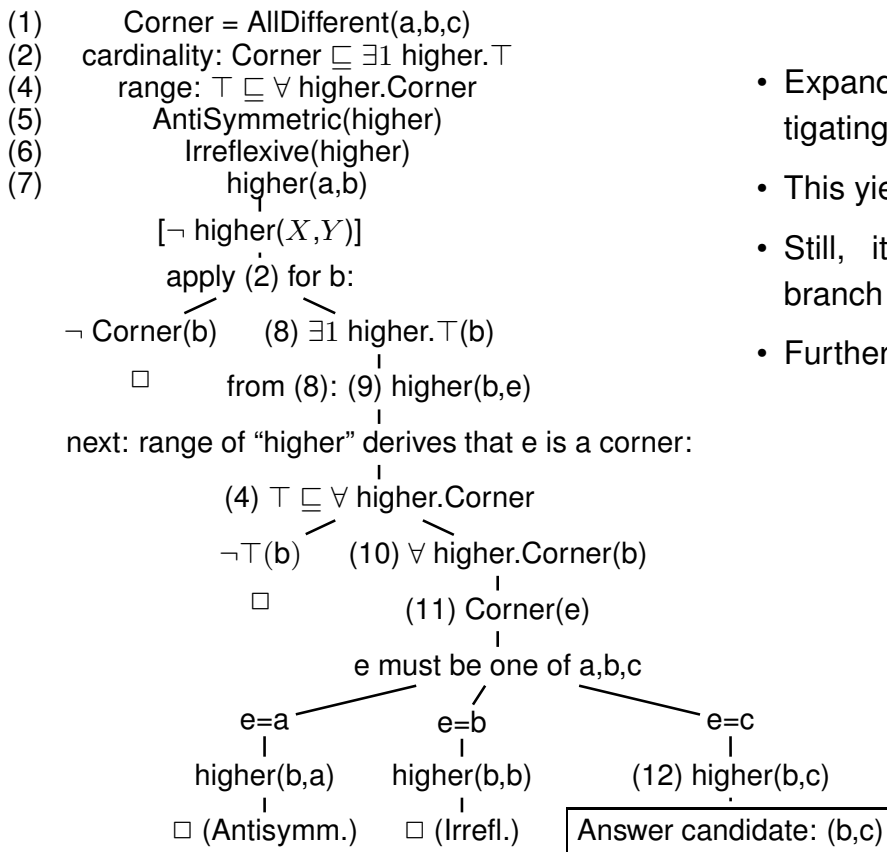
(1) Corner = AllDifferent(a,b,c)
(2) cardinality: Corner $\sqsubseteq \exists 1$ higher.$\top$
(4) range: $\top \sqsubseteq \forall$ higher.Corner
(5) AntiSymmetric(higher)
(6) Irreflexive(higher)
(7) higher(a,b)

[$\neg$ higher($X$,$Y$)]

apply (2) for b:

$\neg$ Corner(b)

$\Box$

(8) $\exists 1$ higher.$\top$(b)

from (8): (9) higher(b,e)

next: range of "higher" derives that e is a corner:

(4) $\top \sqsubseteq \forall$ higher.Corner

$\neg\top$(b)

$\Box$

(10) $\forall$ higher.Corner(b)

(11) Corner(e)

e must be one of a,b,c

e=a

higher(b,a)

$\Box$ (Antisymm.)

e=b

higher(b,b)

$\Box$ (Irrefl.)

e=c

(12) higher(b,c)

Answer candidate: (b,c)

• Expand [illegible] tigating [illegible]

• This yie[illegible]

• Still, it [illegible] branch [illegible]

• Further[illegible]